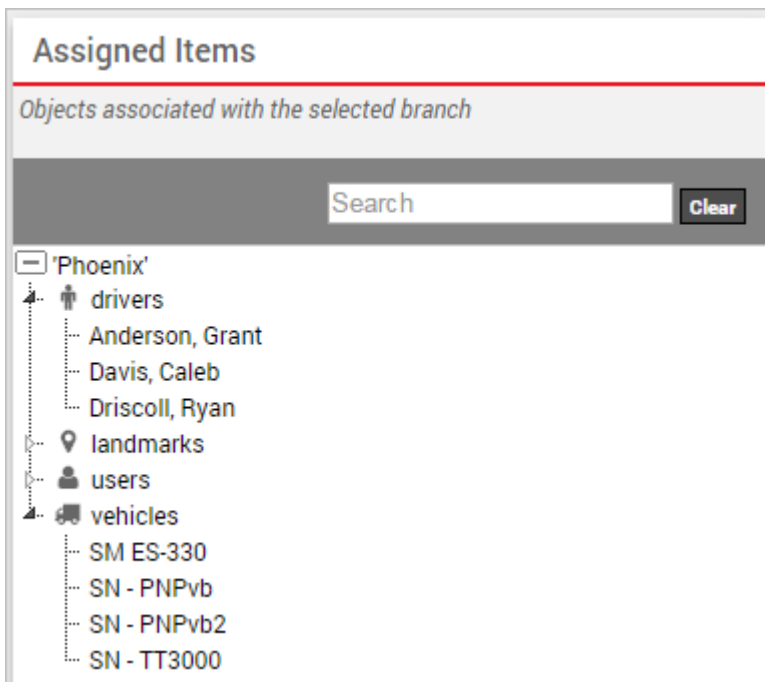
Assigned Items

*Objects associated with the selected branch*

Search Clear

'Phoenix'
drivers
Anderson, Grant
Davis, Caleb
Driscoll, Ryan
landmarks
users
vehicles
SM ES-330
SN - PNPvb
SN - PNPvb2
SN - TT3000